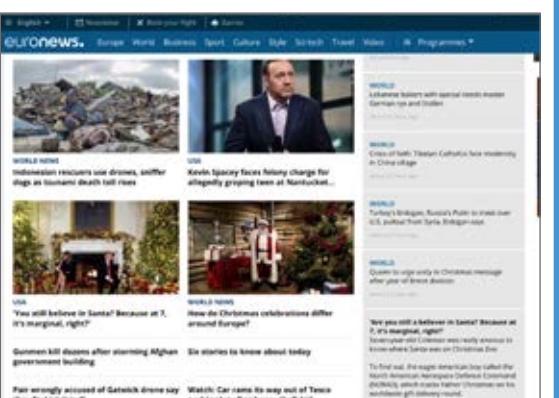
English | Newsletter | Book your flight | Games

euronews. Europe World Business Sport Culture Style Sci-tech Travel Video Programmes

WORLD NEWS
Indonesian rescuers use drones, sniffer dogs as tsunami death toll rises

USA
Kevin Spacey faces felony charge for allegedly groping teen at Nantucket...

USA
'You still believe in Santa? Because at 7, it's marginal, right?'

WORLD NEWS
How do Christmas celebrations differ around Europe?

Gunmen kill dozens after storming Afghan government building

Six stories to know about today

Pair wrongly accused of Gatwick drone say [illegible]

Watch: Car rams its way out of Tesco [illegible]

WORLD
Lebanese balent with special needs master German rye and Stollen

WORLD
Cross of faith: Tibetan Catholics face modernity in China village

WORLD
Turkey's Erdogan, Russia's Putin to meet over U.S. pullout from Syria: Erdogan says

WORLD
Queen to urge unity in Christmas message after year of Brexit division

'Are you still a believer in Santa? Because at 7, it's marginal, right?'
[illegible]